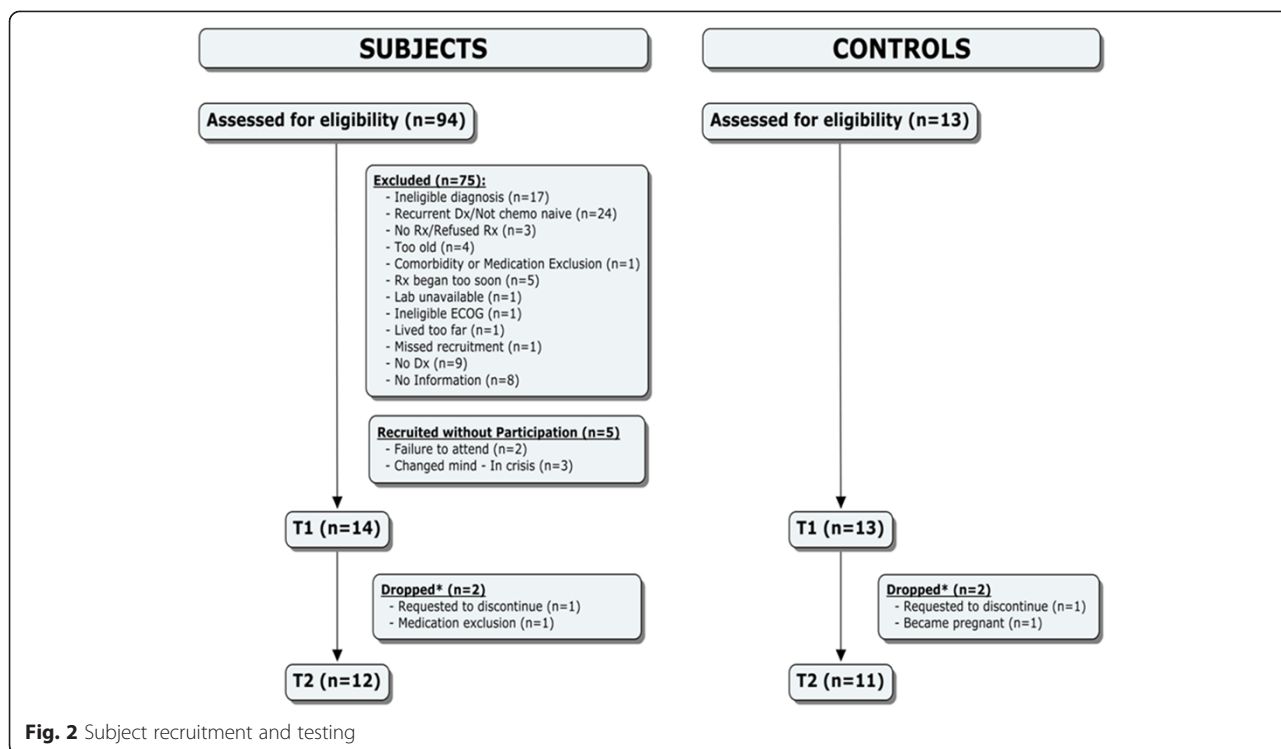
SUBJECTS

CONTROLS

Assessed for eligibility (n=94)

Excluded (n=75):
- Ineligible diagnosis (n=17)
- Recurrent Dx/Not chemo naive (n=24)
- No Rx/Refused Rx (n=3)
- Too old (n=4)
- Comorbidity or Medication Exclusion (n=1)
- Rx began too soon (n=5)
- Lab unavailable (n=1)
- Ineligible ECOG (n=1)
- Lived too far (n=1)
- Missed recruitment (n=1)
- No Dx (n=9)
- No Information (n=8)

Recruited without Participation (n=5)
- Failure to attend (n=2)
- Changed mind - In crisis (n=3)

T1 (n=14)

Dropped* (n=2)
- Requested to discontinue (n=1)
- Medication exclusion (n=1)

T2 (n=12)

Assessed for eligibility (n=13)

T1 (n=13)

Dropped* (n=2)
- Requested to discontinue (n=1)
- Became pregnant (n=1)

T2 (n=11)

Fig. 2 Subject recruitment and testing